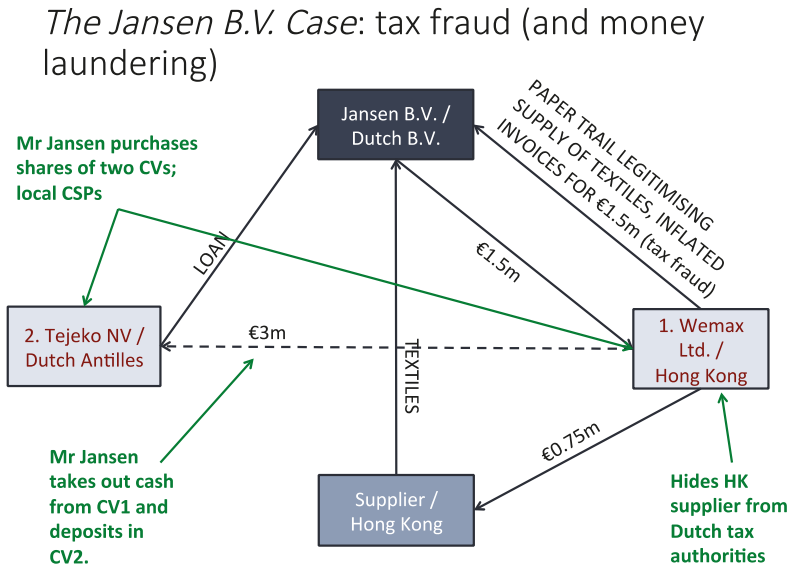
*The Jansen B.V. Case*: tax fraud (and money laundering)

Jansen B.V. / Dutch B.V.

PAPER TRAIL LEGITIMISING SUPPLY OF TEXTILES, INFLATED INVOICES FOR €1.5m (tax fraud)

Mr Jansen purchases shares of two CVs; local CSPs

LOAN

€1.5m

2. Tejeko NV / Dutch Antilles

€3m

TEXTILES

1. Wemax Ltd. / Hong Kong

€0.75m

Mr Jansen takes out cash from CV1 and deposits in CV2.

Supplier / Hong Kong

Hides HK supplier from Dutch tax authorities